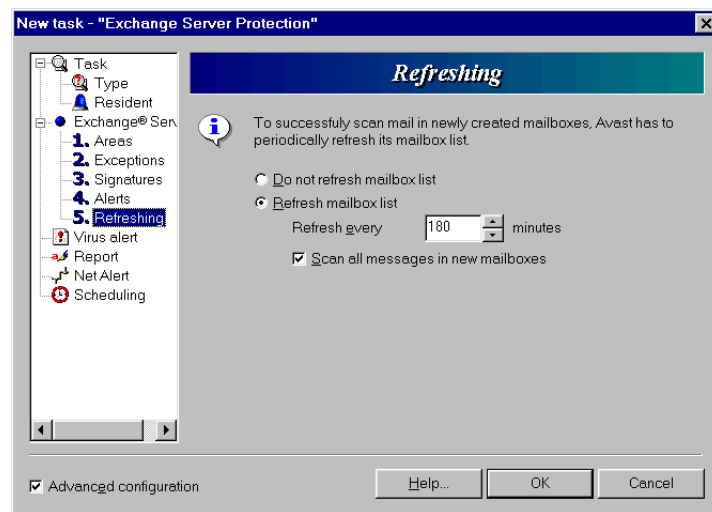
New task - "Exchange Server Protection"

Task
Type
Resident
Exchange® Serv
1. Areas
2. Exceptions
3. Signatures
4. Alerts
5. Refreshing
Virus alert
Report
Net Alert
Scheduling

Refreshing

To successfully scan mail in newly created mailboxes, Avast has to periodically refresh its mailbox list.

Do not refresh mailbox list
Refresh mailbox list
Refresh every 180 minutes
Scan all messages in new mailboxes

Advanced configuration

Help...
OK
Cancel